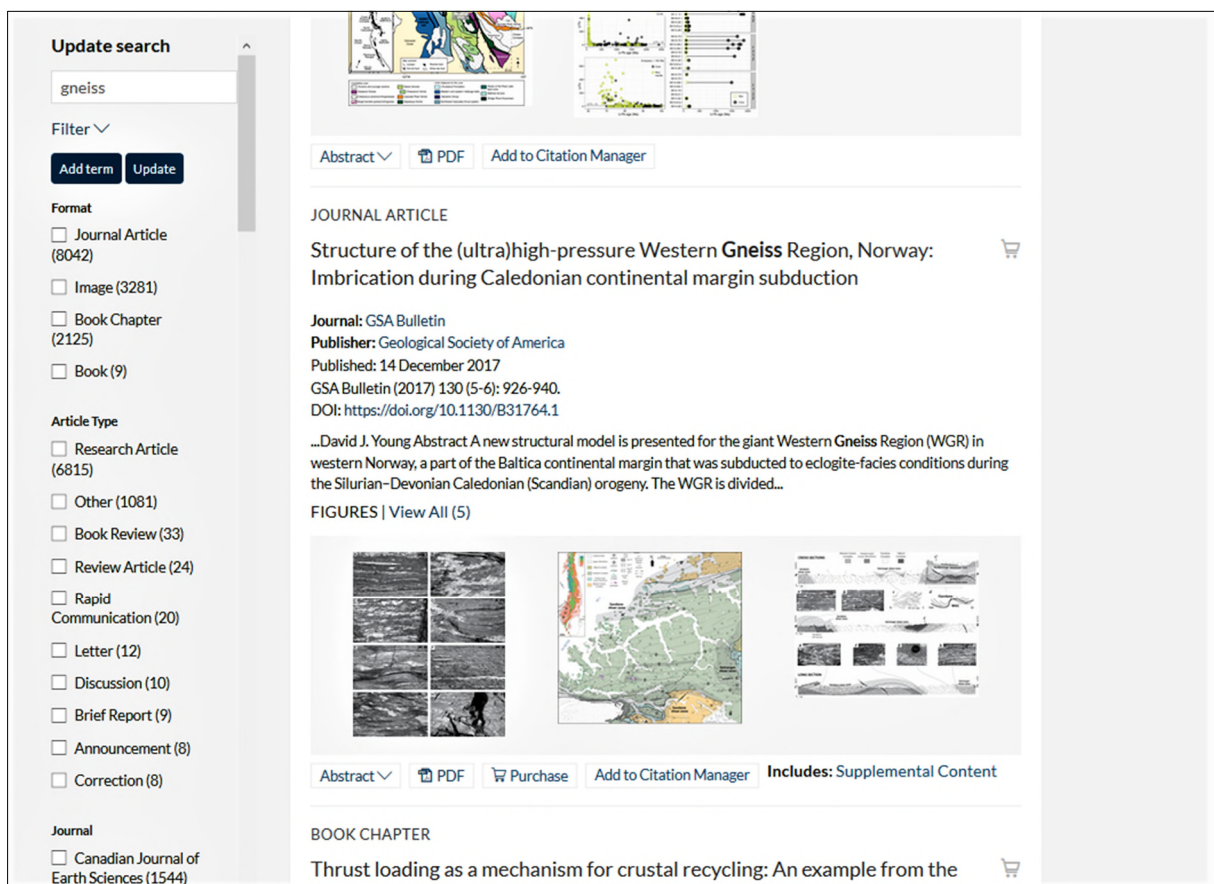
Update search

gneiss

Filter

Add term Update

Format

Journal Article (8042)

Image (3281)

Book Chapter (2125)

Book (9)

Article Type

Research Article (6815)

Other (1081)

Book Review (33)

Review Article (24)

Rapid Communication (20)

Letter (12)

Discussion (10)

Brief Report (9)

Announcement (8)

Correction (8)

Journal

Canadian Journal of Earth Sciences (1544)

Abstract PDF Add to Citation Manager

JOURNAL ARTICLE

Structure of the (ultra)high-pressure Western Gneiss Region, Norway: Imbrication during Caledonian continental margin subduction

Journal: GSA Bulletin
Publisher: Geological Society of America
Published: 14 December 2017
GSA Bulletin (2017) 130 (5-6): 926-940.
DOI: https://doi.org/10.1130/B31764.1

...David J. Young Abstract A new structural model is presented for the giant Western Gneiss Region (WGR) in western Norway, a part of the Baltica continental margin that was subducted to eclogite-facies conditions during the Silurian–Devonian Caledonian (Scandian) orogeny. The WGR is divided...

FIGURES | View All (5)

Abstract PDF Purchase Add to Citation Manager Includes: Supplemental Content

BOOK CHAPTER

Thrust loading as a mechanism for crustal recycling: An example from the